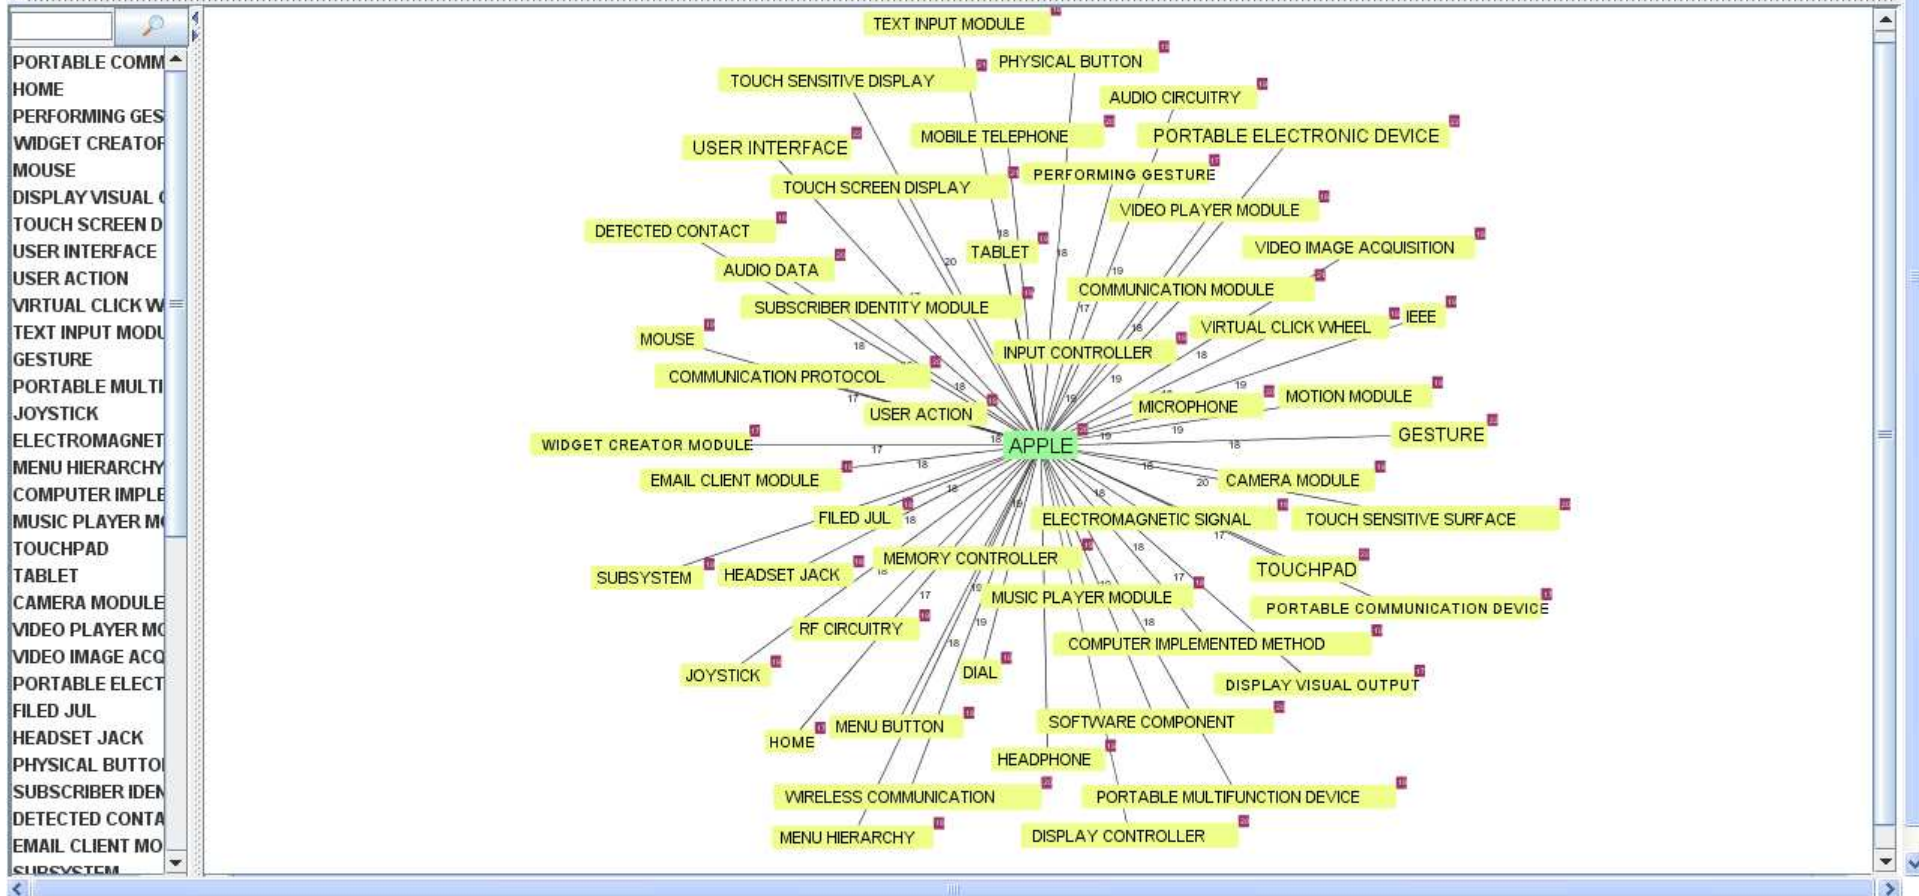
PORTABLE COMM
HOME
PERFORMING GES
WIDGET CREATOR
MOUSE
DISPLAY VISUAL
TOUCH SCREEN D
USER INTERFACE
USER ACTION
VIRTUAL CLICK W
TEXT INPUT MODU
GESTURE
PORTABLE MULTI
JOYSTICK
ELECTROMAGNET
MENU HIERARCHY
COMPUTER IMPLE
MUSIC PLAYER M
TOUCHPAD
TABLET
CAMERA MODULE
VIDEO PLAYER M
VIDEO IMAGE ACQ
PORTABLE ELECT
FILED JUL
HEADSET JACK
PHYSICAL BUTTO
SUBSCRIBER IDEN
DETECTED CONTA
EMAIL CLIENT MO
SUBSYSTEM

TEXT INPUT MODULE
PHYSICAL BUTTON
TOUCH SENSITIVE DISPLAY
AUDIO CIRCUITRY
USER INTERFACE
MOBILE TELEPHONE
PORTABLE ELECTRONIC DEVICE
TOUCH SCREEN DISPLAY
PERFORMING GESTURE
DETECTED CONTACT
VIDEO PLAYER MODULE
TABLET
VIDEO IMAGE ACQUISITION
AUDIO DATA
COMMUNICATION MODULE
SUBSCRIBER IDENTITY MODULE
MOUSE
VIRTUAL CLICK WHEEL
IEEE
INPUT CONTROLLER
COMMUNICATION PROTOCOL
MICROPHONE
MOTION MODULE
USER ACTION
WIDGET CREATOR MODULE
APPLE
GESTURE
EMAIL CLIENT MODULE
CAMERA MODULE
FILED JUL
ELECTROMAGNETIC SIGNAL
TOUCH SENSITIVE SURFACE
SUBSYSTEM
HEADSET JACK
MEMORY CONTROLLER
TOUCHPAD
MUSIC PLAYER MODULE
PORTABLE COMMUNICATION DEVICE
RF CIRCUITRY
COMPUTER IMPLEMENTED METHOD
JOYSTICK
DIAL
DISPLAY VISUAL OUTPUT
HOME
MENU BUTTON
SOFTWARE COMPONENT
HEADPHONE
WIRELESS COMMUNICATION
PORTABLE MULTIFUNCTION DEVICE
MENU HIERARCHY
DISPLAY CONTROLLER